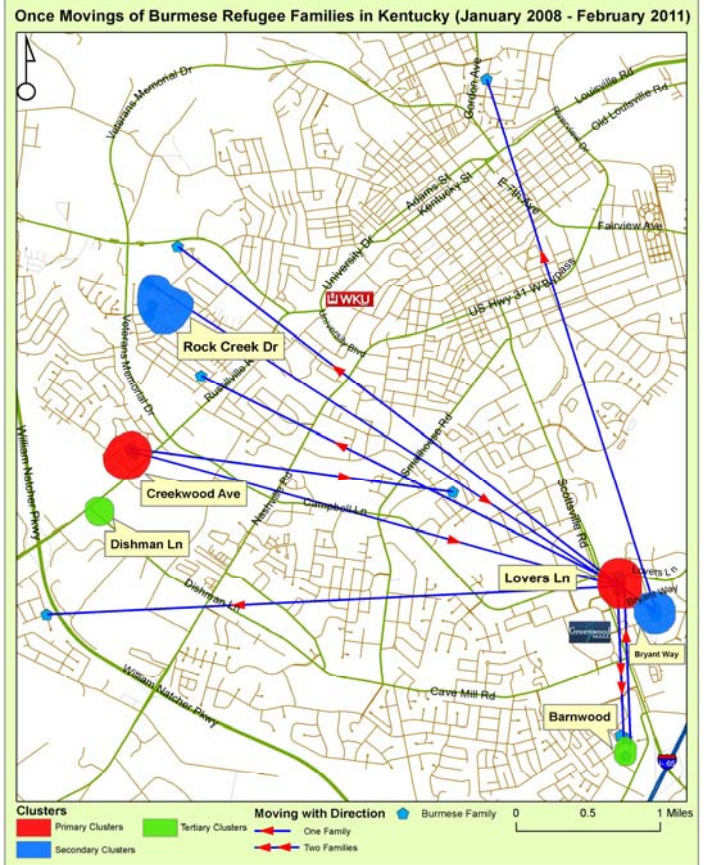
Once Movings of Burmese Refugee Families in Kentucky (January 2008 - February 2011)

Veterans Memorial Dr
Gordon Ave
Louisville Rd
Old Louisville Rd
Adams St
Kentucky St
Fairview Ave
University Dr
WKU
US Hwy 31 W Bypass
Rock Creek Dr
Veterans Memorial Dr
Russellville Rd
Smallhouse Rd
William Natcher Pkwy
Creekwood Ave
Nashville Rd
Campbell Ln
Scottsville Rd
Dishman Ln
Lovers Ln
Lovers Ln
Bryant Way
Dishman Ln
Greenwood
Bryant Way
Cave Mill Rd
William Natcher Pkwy
Barnwood
I-65

Clusters
Primary Clusters
Secondary Clusters
Tertiary Clusters
Moving with Direction
One Family
Two Families
Burmese Family
0 0.5 1 Miles